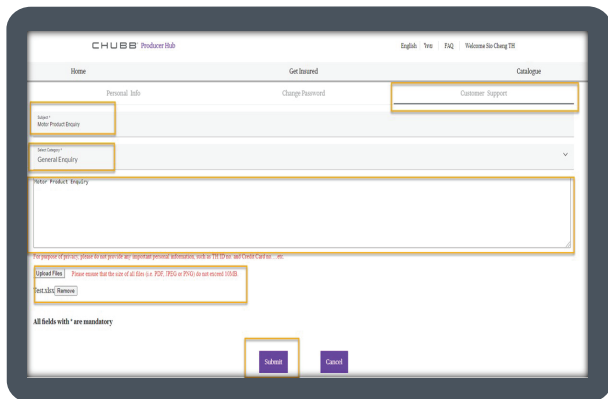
CHUBB Producer Hub

English | ไทย | FAQ | Welcome Sio Cheng TH

Home

Get Insured

Catalogue

Personal Info

Change Password

Customer Support

Subject *
Motor Product Enquiry

Select Category *
General Enquiry

Motor Product Enquiry

For purpose of privacy, please do not provide any important personal information, such as TH ID no. and Credit Card no. ...etc.

Upload Files Please ensure that the size of all files (i.e. PDF, JPEG or PNG) do not exceed 10MB.

Test.xlsx Remove

All fields with * are mandatory

Submit

Cancel